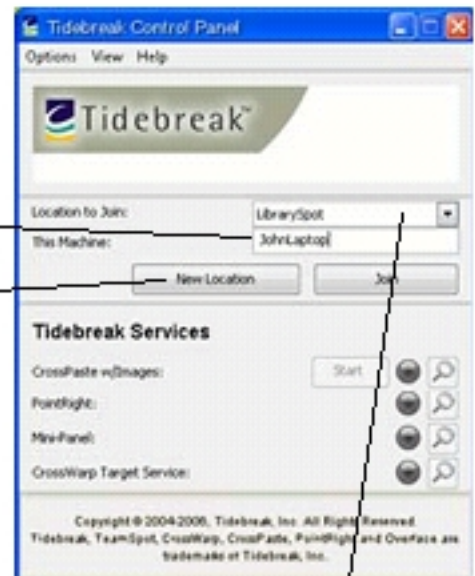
Tidebreak Control Panel

Options View Help

Tidebreak™

Location to Join: LibrarySpot

This Machine: JohnLaptop

New Location

Join

Tidebreak Services

CrossPaste w/Images: Start

PointRight:

Mini-Panel:

CrossWarp Target Service:

Copyright © 2004-2006, Tidebreak, Inc. All Rights Reserved. Tidebreak, TeamSpot, CrossWarp, CrossPaste, PointRight and Overface are trademarks of Tidebreak, Inc.